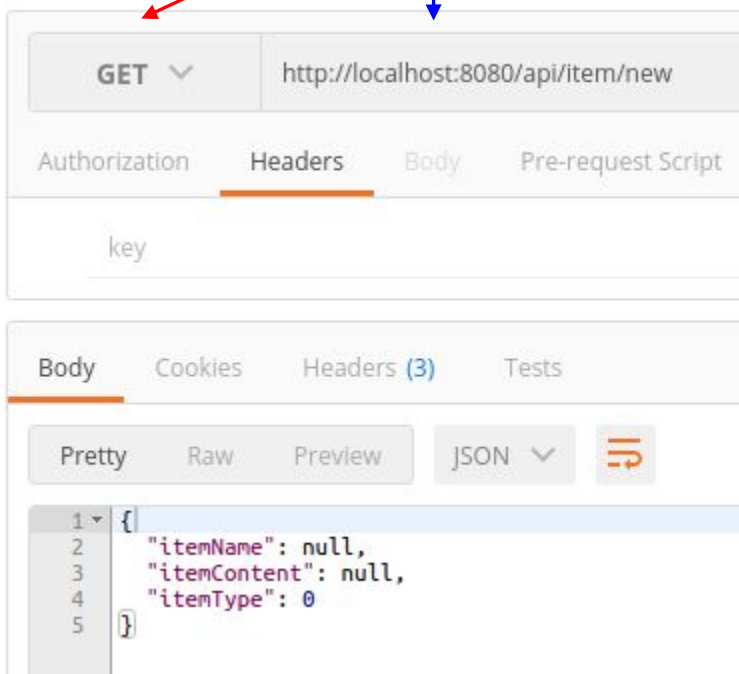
GET
http://localhost:8080/api/item/new

Authorization Headers Body Pre-request Script

key

Body Cookies Headers (3) Tests

Pretty Raw Preview JSON

1 {
2 "itemName": null,
3 "itemContent": null,
4 "itemType": 0
5 }